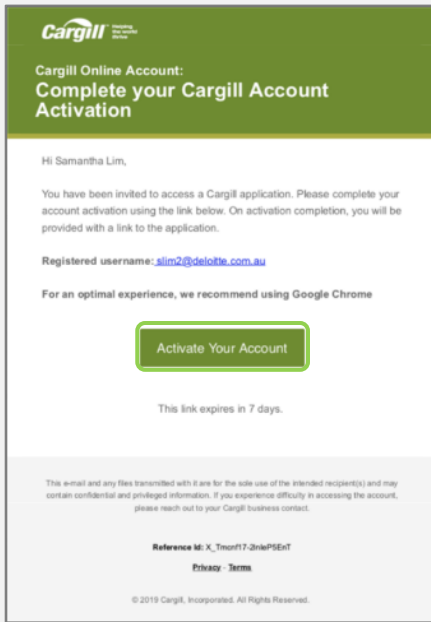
Cargill Helping the world thrive

Cargill Online Account:
Complete your Cargill Account Activation

Hi Samantha Lim,

You have been invited to access a Cargill application. Please complete your account activation using the link below. On activation completion, you will be provided with a link to the application.

Registered username: slim2@deloitte.com.au

For an optimal experience, we recommend using Google Chrome

Activate Your Account

This link expires in 7 days.

This e-mail and any files transmitted with it are for the sole use of the intended recipient(s) and may contain confidential and privileged information. If you experience difficulty in accessing the account, please reach out to your Cargill business contact.

Reference Id: X_Tmcnf17-2lnleP5EnT

Privacy - Terms

© 2019 Cargill, Incorporated. All Rights Reserved.